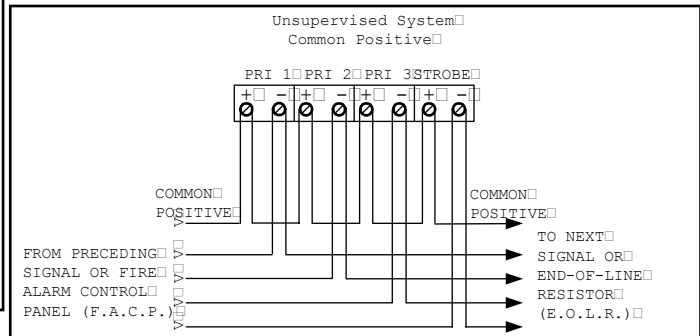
Unsupervised System
Common Positive

PRI 1 PRI 2 PRI 3 STROBE
+ − + − + − + −

COMMON
POSITIVE

COMMON
POSITIVE

FROM PRECEDING
SIGNAL OR FIRE
ALARM CONTROL
PANEL (F.A.C.P.)

TO NEXT
SIGNAL OR
END-OF-LINE
RESISTOR
(E.O.L.R.)